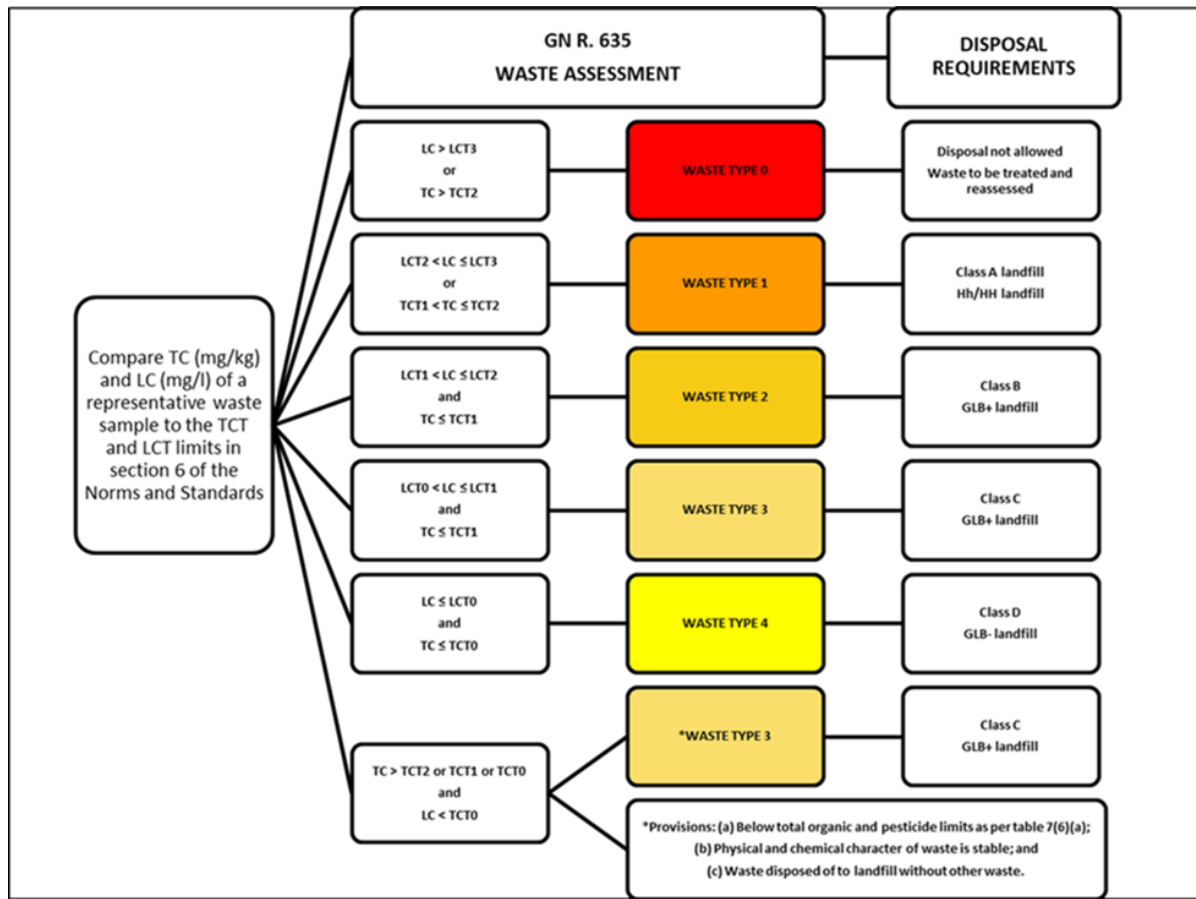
GN R. 635
WASTE ASSESSMENT

DISPOSAL REQUIREMENTS

Compare TC (mg/kg) and LC (mg/l) of a representative waste sample to the TCT and LCT limits in section 6 of the Norms and Standards

LC > LCT3
or
TC > TCT2

WASTE TYPE 0

Disposal not allowed
Waste to be treated and reassessed

LCT2 < LC ≤ LCT3
or
TCT1 < TC ≤ TCT2

WASTE TYPE 1

Class A landfill
Hh/HH landfill

LCT1 < LC ≤ LCT2
and
TC ≤ TCT1

WASTE TYPE 2

Class B
GLB+ landfill

LCT0 < LC ≤ LCT1
and
TC ≤ TCT1

WASTE TYPE 3

Class C
GLB+ landfill

LC ≤ LCT0
and
TC ≤ TCT0

WASTE TYPE 4

Class D
GLB- landfill

TC > TCT2 or TCT1 or TCT0
and
LC < TCT0

*WASTE TYPE 3

Class C
GLB+ landfill

*Provisions: (a) Below total organic and pesticide limits as per table 7(6)(a);
(b) Physical and chemical character of waste is stable; and
(c) Waste disposed of to landfill without other waste.